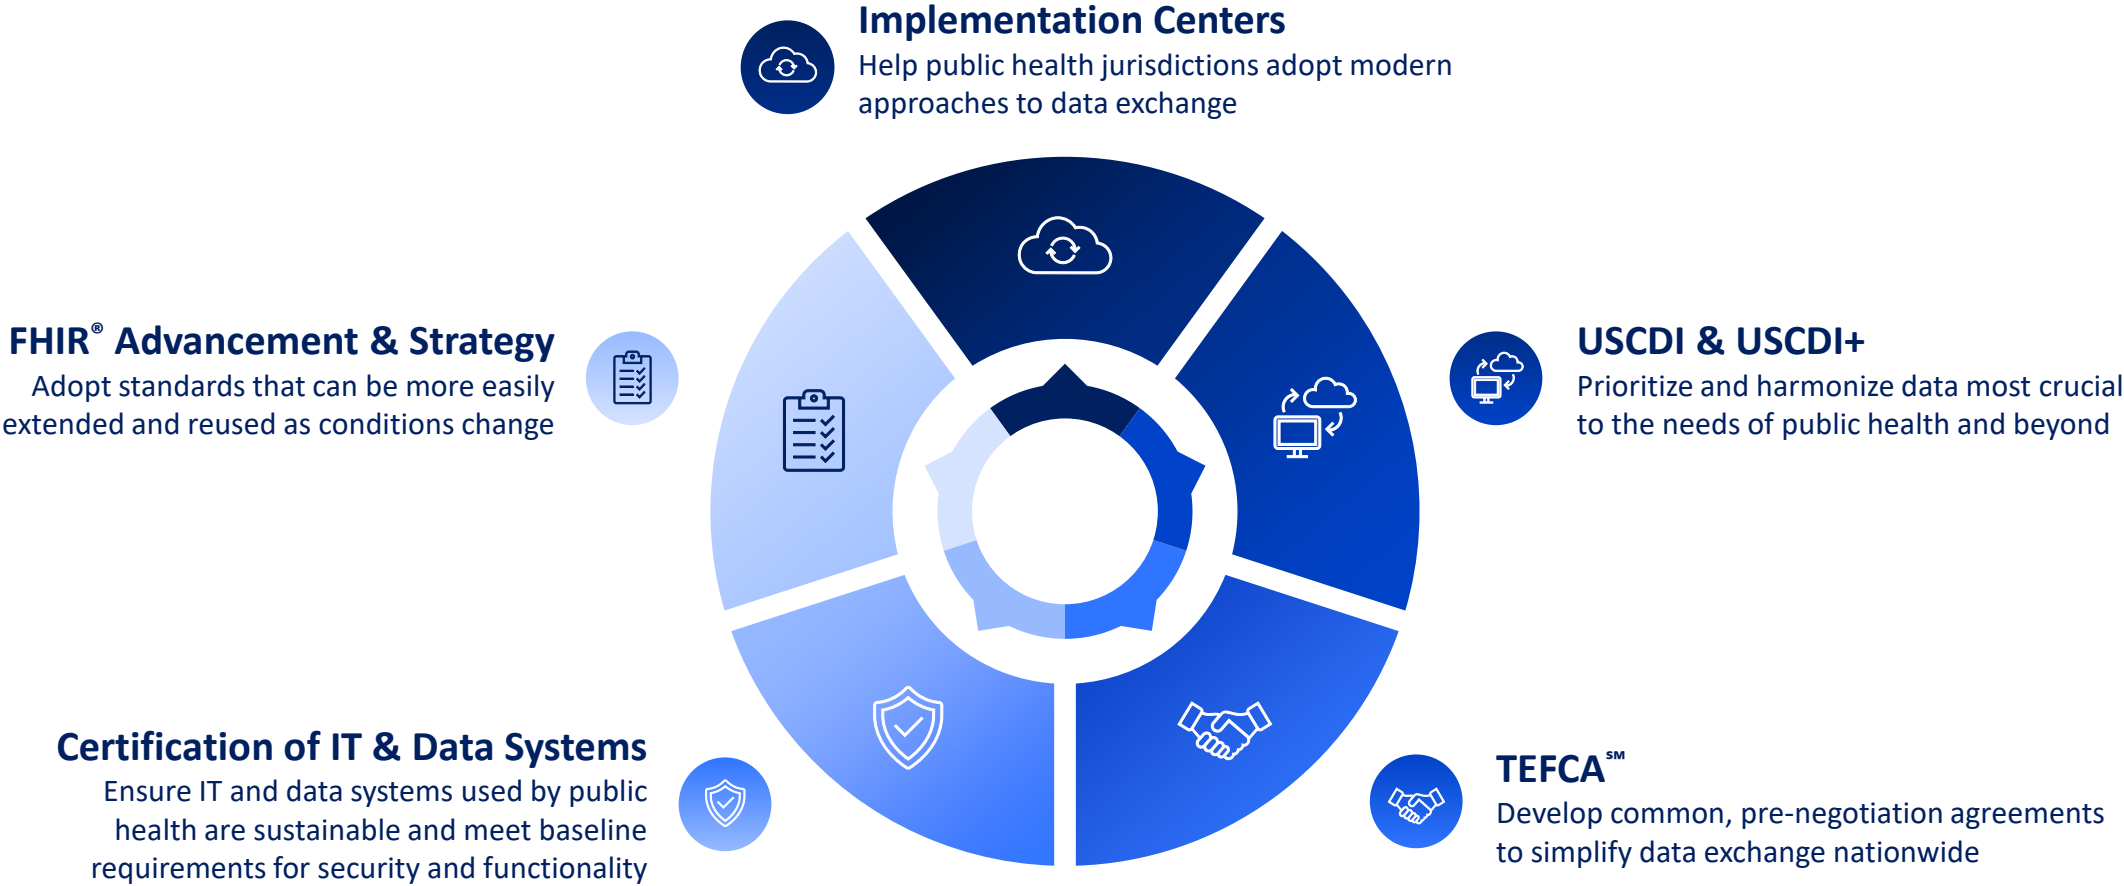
Implementation Centers
Help public health jurisdictions adopt modern approaches to data exchange

FHIR® Advancement & Strategy
Adopt standards that can be more easily extended and reused as conditions change

USCDI & USCDI+
Prioritize and harmonize data most crucial to the needs of public health and beyond

Certification of IT & Data Systems
Ensure IT and data systems used by public health are sustainable and meet baseline requirements for security and functionality

TEFCA℠
Develop common, pre-negotiation agreements to simplify data exchange nationwide